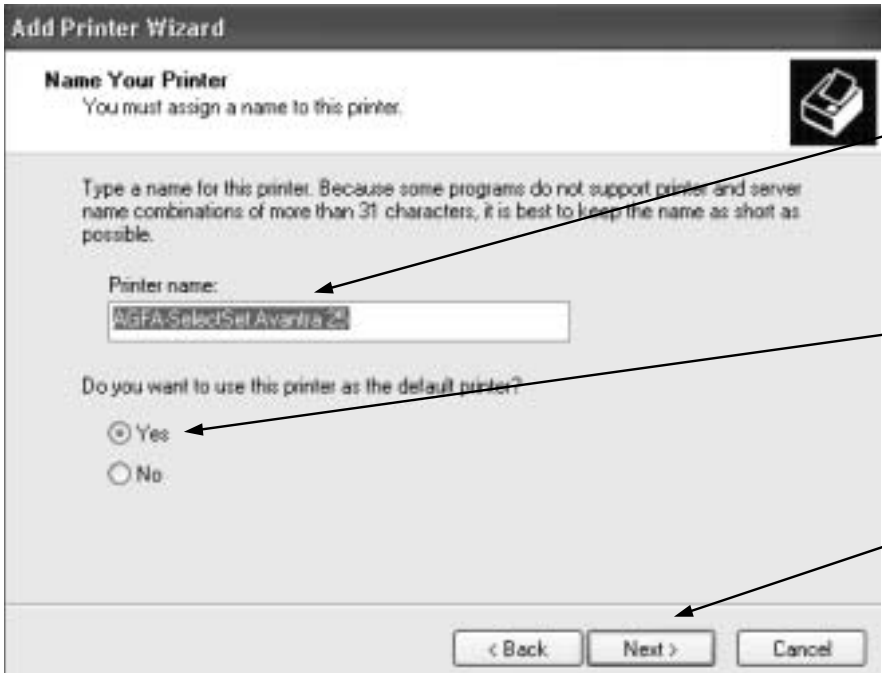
Add Printer Wizard

Name Your Printer
You must assign a name to this printer.

Type a name for this printer. Because some programs do not support printer and server name combinations of more than 31 characters, it is best to keep the name as short as possible.

Printer name:

AGFA-SelectSet Avantra 25

Do you want to use this printer as the default printer?

Yes

No

< Back | Next > | Cancel